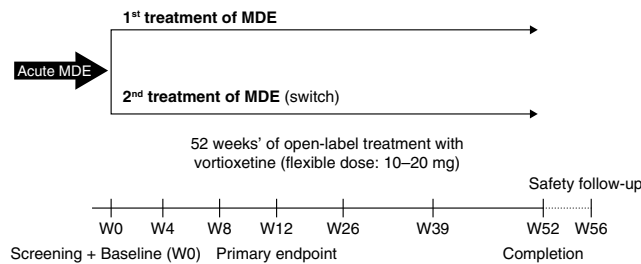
1<sup>st</sup> treatment of MDE

Acute MDE

2<sup>nd</sup> treatment of MDE (switch)

52 weeks' of open-label treatment with vortioxetine (flexible dose: 10–20 mg)

Safety follow-up

W0 W4 W8 W12 W26 W39 W52 W56

Screening + Baseline (W0) Primary endpoint Completion